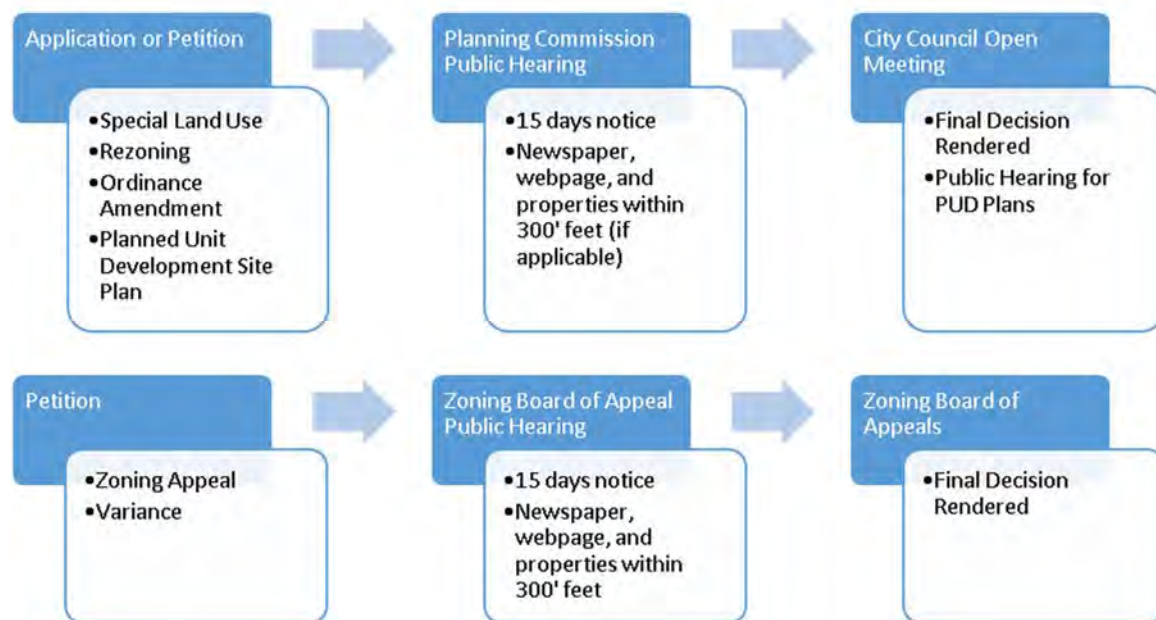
Application or Petition

- Special Land Use
- Rezoning
- Ordinance Amendment
- Planned Unit Development Site Plan

Planning Commission Public Hearing

- 15 days notice
- Newspaper, webpage, and properties within 300' feet (if applicable)

City Council Open Meeting

- Final Decision Rendered
- Public Hearing for PUD Plans

Petition

- Zoning Appeal
- Variance

Zoning Board of Appeal Public Hearing

- 15 days notice
- Newspaper, webpage, and properties within 300' feet

Zoning Board of Appeals

- Final Decision Rendered